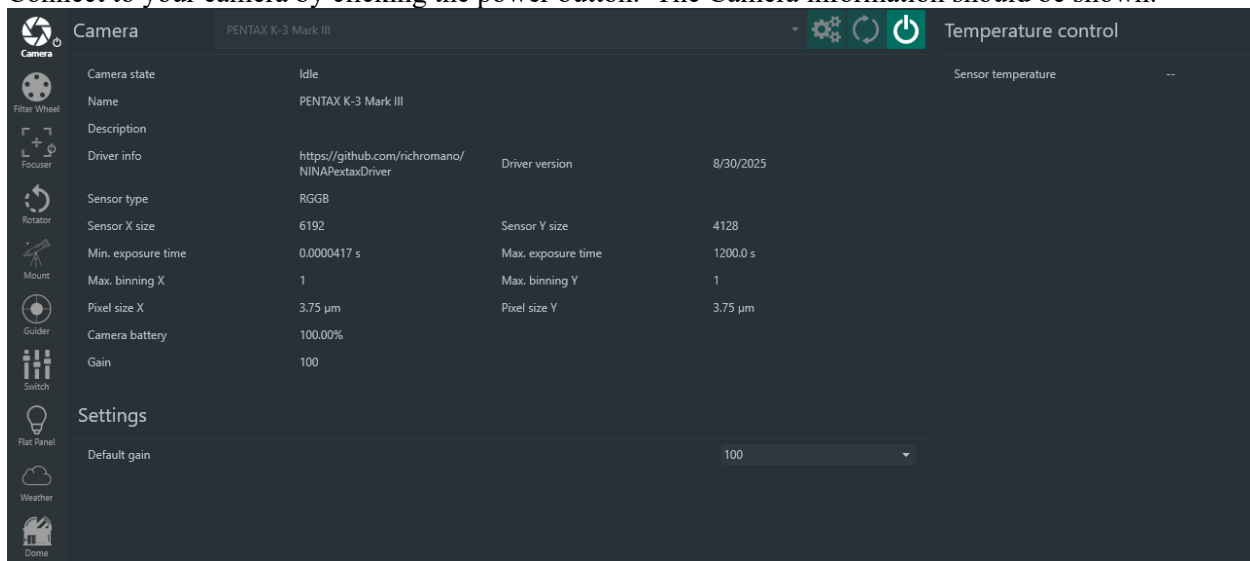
Connect to your camera by clicking the power button. The camera information should be shown.

Camera
Filter Wheel
Focuser
Rotator
Mount
Guider
Switch
Flat Panel
Weather
Dome

Camera PENTAX K-3 Mark III

Temperature control

Sensor temperature --

| | | | |
|---|---|---|---|
| Camera state | Idle | | |
| Name | PENTAX K-3 Mark III | | |
| Description | | | |
| Driver info | https://github.com/richromano/NINAPextaxDriver | Driver version | 8/30/2025 |
| Sensor type | RGGB | | |
| Sensor X size | 6192 | Sensor Y size | 4128 |
| Min. exposure time | 0.0000417 s | Max. exposure time | 1200.0 s |
| Max. binning X | 1 | Max. binning Y | 1 |
| Pixel size X | 3.75 µm | Pixel size Y | 3.75 µm |
| Camera battery | 100.00% | | |
| Gain | 100 | | |

Settings

Default gain 100